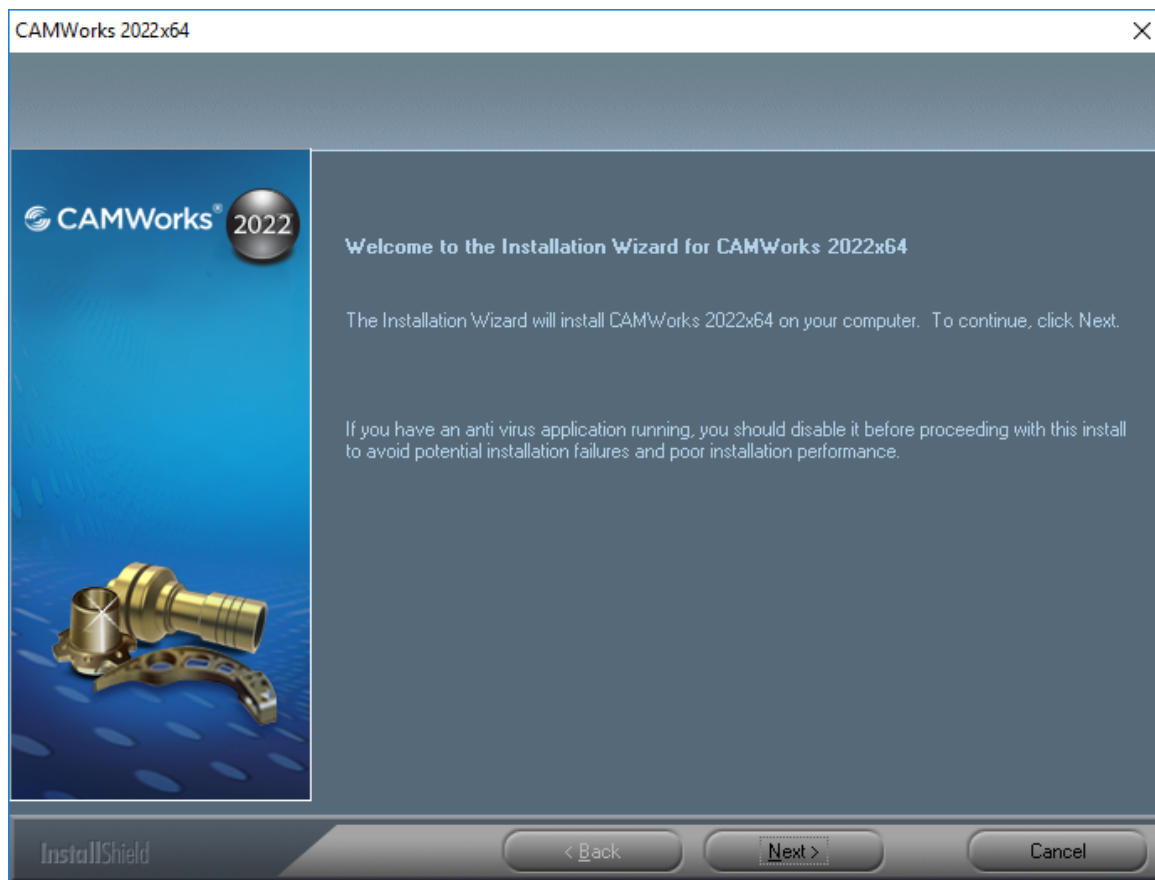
CAMWorks 2022x64

CAMWorks® 2022

Welcome to the Installation Wizard for CAMWorks 2022x64

The Installation Wizard will install CAMWorks 2022x64 on your computer. To continue, click Next.

If you have an anti virus application running, you should disable it before proceeding with this install to avoid potential installation failures and poor installation performance.

InstallShield

< Back

Next >

Cancel